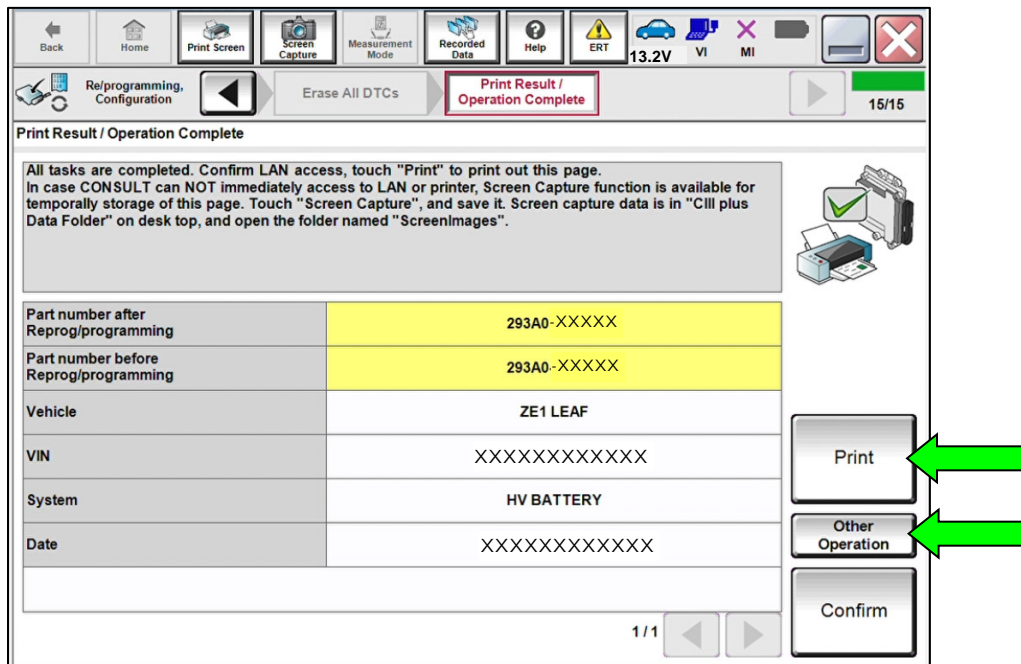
Back Home Print Screen Screen Capture Measurement Mode Recorded Data Help ERT 13.2V VI MI

Re/programming, Configuration

Erase All DTCs

Print Result / Operation Complete

15/15

Print Result / Operation Complete

All tasks are completed. Confirm LAN access, touch "Print" to print out this page.
In case CONSULT can NOT immediately access to LAN or printer, Screen Capture function is available for temporally storage of this page. Touch "Screen Capture", and save it. Screen capture data is in "CIII plus Data Folder" on desk top, and open the folder named "ScreenImages".

| | |
|---|---|
| Part number after Reprog/programming | 293A0-XXXXX |
| Part number before Reprog/programming | 293A0-XXXXX |
| Vehicle | ZE1 LEAF |
| VIN | XXXXXXXXXXXX |
| System | HV BATTERY |
| Date | XXXXXXXXXXXX |

Print

Other Operation

Confirm

1/1